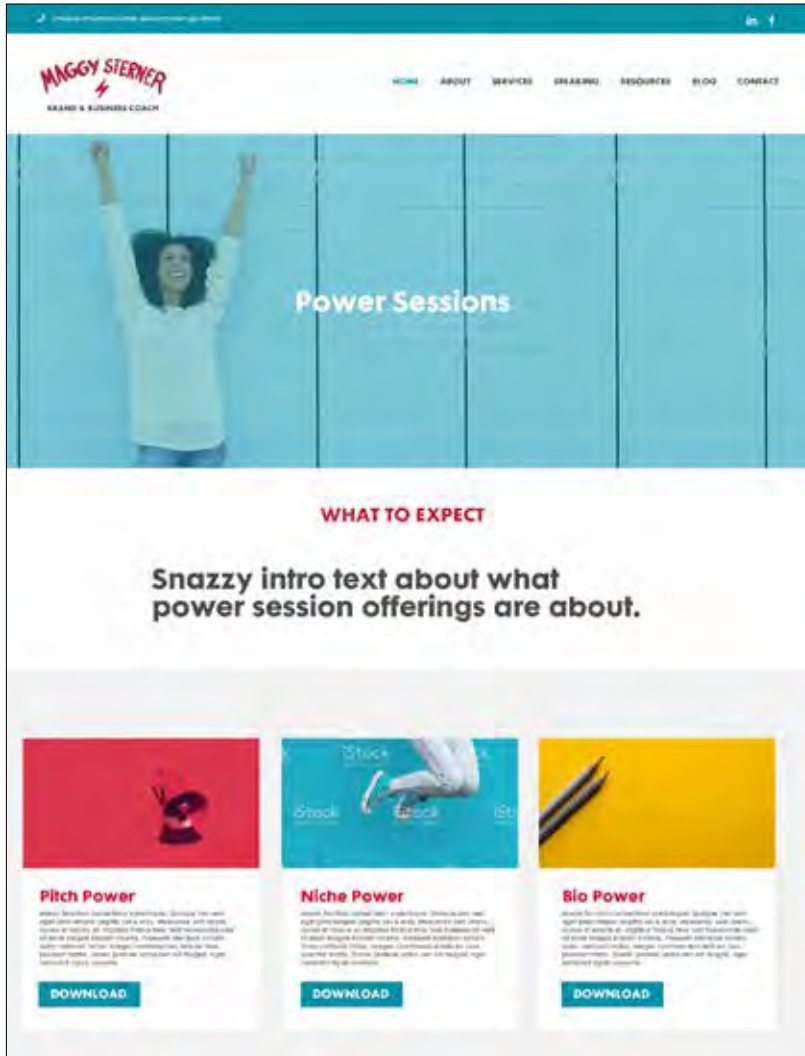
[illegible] in f

MAGGY STERNER
BRAND & BUSINESS COACH

HOME ABOUT SERVICES SPEAKING RESOURCES BLOG CONTACT

Power Sessions

WHAT TO EXPECT

Snazzy intro text about what power session offerings are about.

iStock iStock iStock iStock

Pitch Power
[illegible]
DOWNLOAD

Niche Power
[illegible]
DOWNLOAD

Bio Power
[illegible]
DOWNLOAD